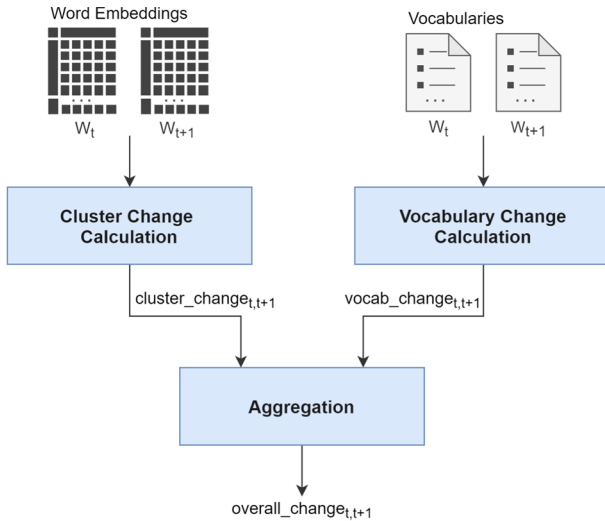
Word Embeddings

$W_t$ $W_{t+1}$

Vocabularies

$W_t$ $W_{t+1}$

Cluster Change Calculation

Vocabulary Change Calculation

cluster_change$_{t,t+1}$

vocab_change$_{t,t+1}$

Aggregation

overall_change$_{t,t+1}$